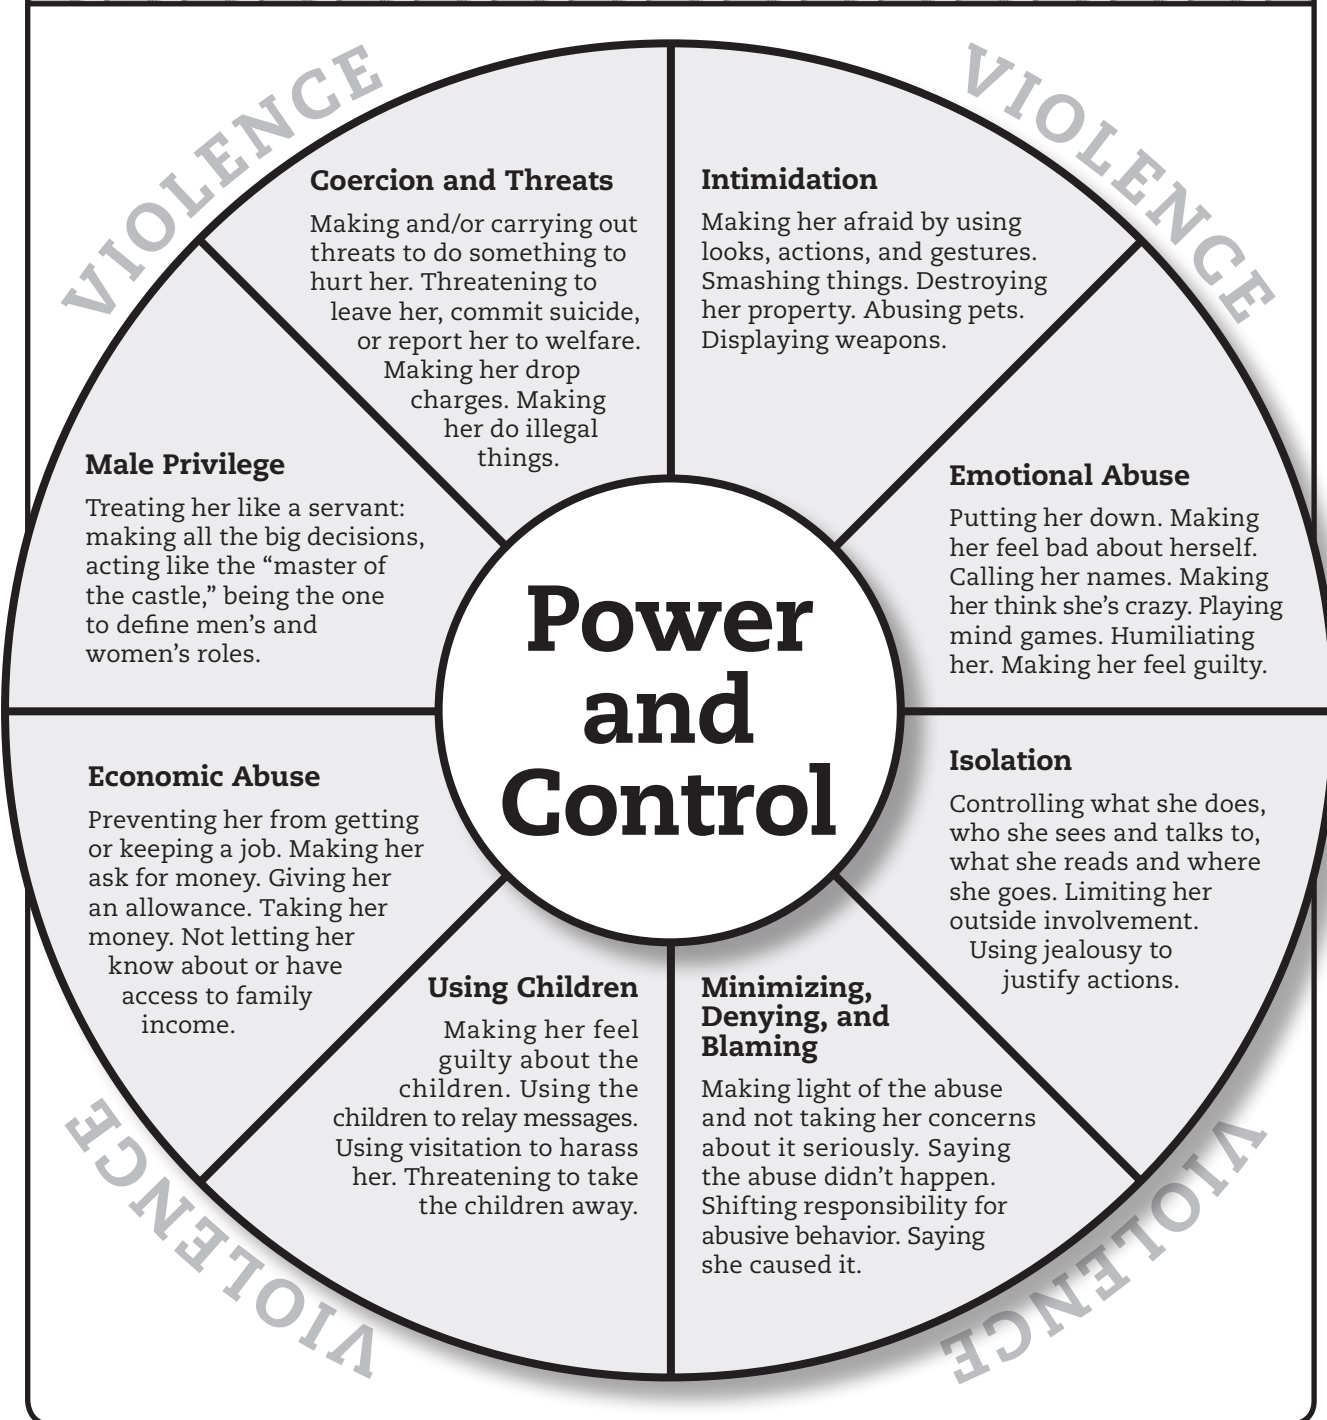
VIOLENCE

VIOLENCE

Coercion and Threats

Making and/or carrying out threats to do something to hurt her. Threatening to leave her, commit suicide, or report her to welfare. Making her drop charges. Making her do illegal things.

Intimidation

Making her afraid by using looks, actions, and gestures. Smashing things. Destroying her property. Abusing pets. Displaying weapons.

Male Privilege

Treating her like a servant: making all the big decisions, acting like the "master of the castle," being the one to define men's and women's roles.

Emotional Abuse

Putting her down. Making her feel bad about herself. Calling her names. Making her think she's crazy. Playing mind games. Humiliating her. Making her feel guilty.

Power and Control

Economic Abuse

Preventing her from getting or keeping a job. Making her ask for money. Giving her an allowance. Taking her money. Not letting her know about or have access to family income.

Isolation

Controlling what she does, who she sees and talks to, what she reads and where she goes. Limiting her outside involvement. Using jealousy to justify actions.

Using Children

Making her feel guilty about the children. Using the children to relay messages. Using visitation to harass her. Threatening to take the children away.

Minimizing, Denying, and Blaming

Making light of the abuse and not taking her concerns about it seriously. Saying the abuse didn't happen. Shifting responsibility for abusive behavior. Saying she caused it.

VIOLENCE

VIOLENCE